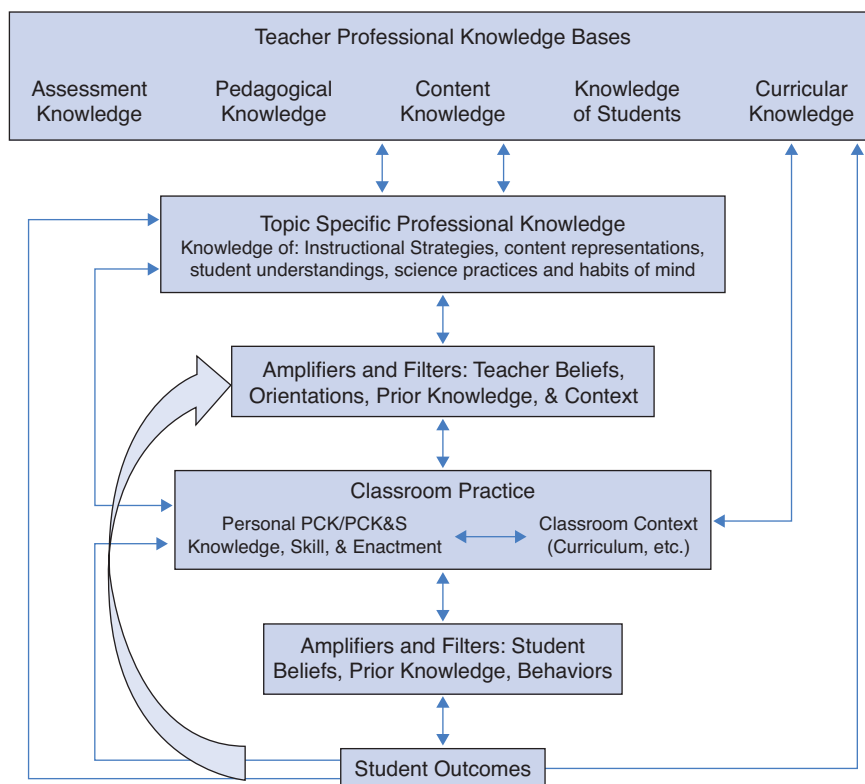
Teacher Professional Knowledge Bases

Assessment Knowledge

Pedagogical Knowledge

Content Knowledge

Knowledge of Students

Curricular Knowledge

Topic Specific Professional Knowledge
Knowledge of: Instructional Strategies, content representations, student understandings, science practices and habits of mind

Amplifiers and Filters: Teacher Beliefs, Orientations, Prior Knowledge, & Context

Classroom Practice

Personal PCK/PCK&S Knowledge, Skill, & Enactment

Classroom Context (Curriculum, etc.)

Amplifiers and Filters: Student Beliefs, Prior Knowledge, Behaviors

Student Outcomes